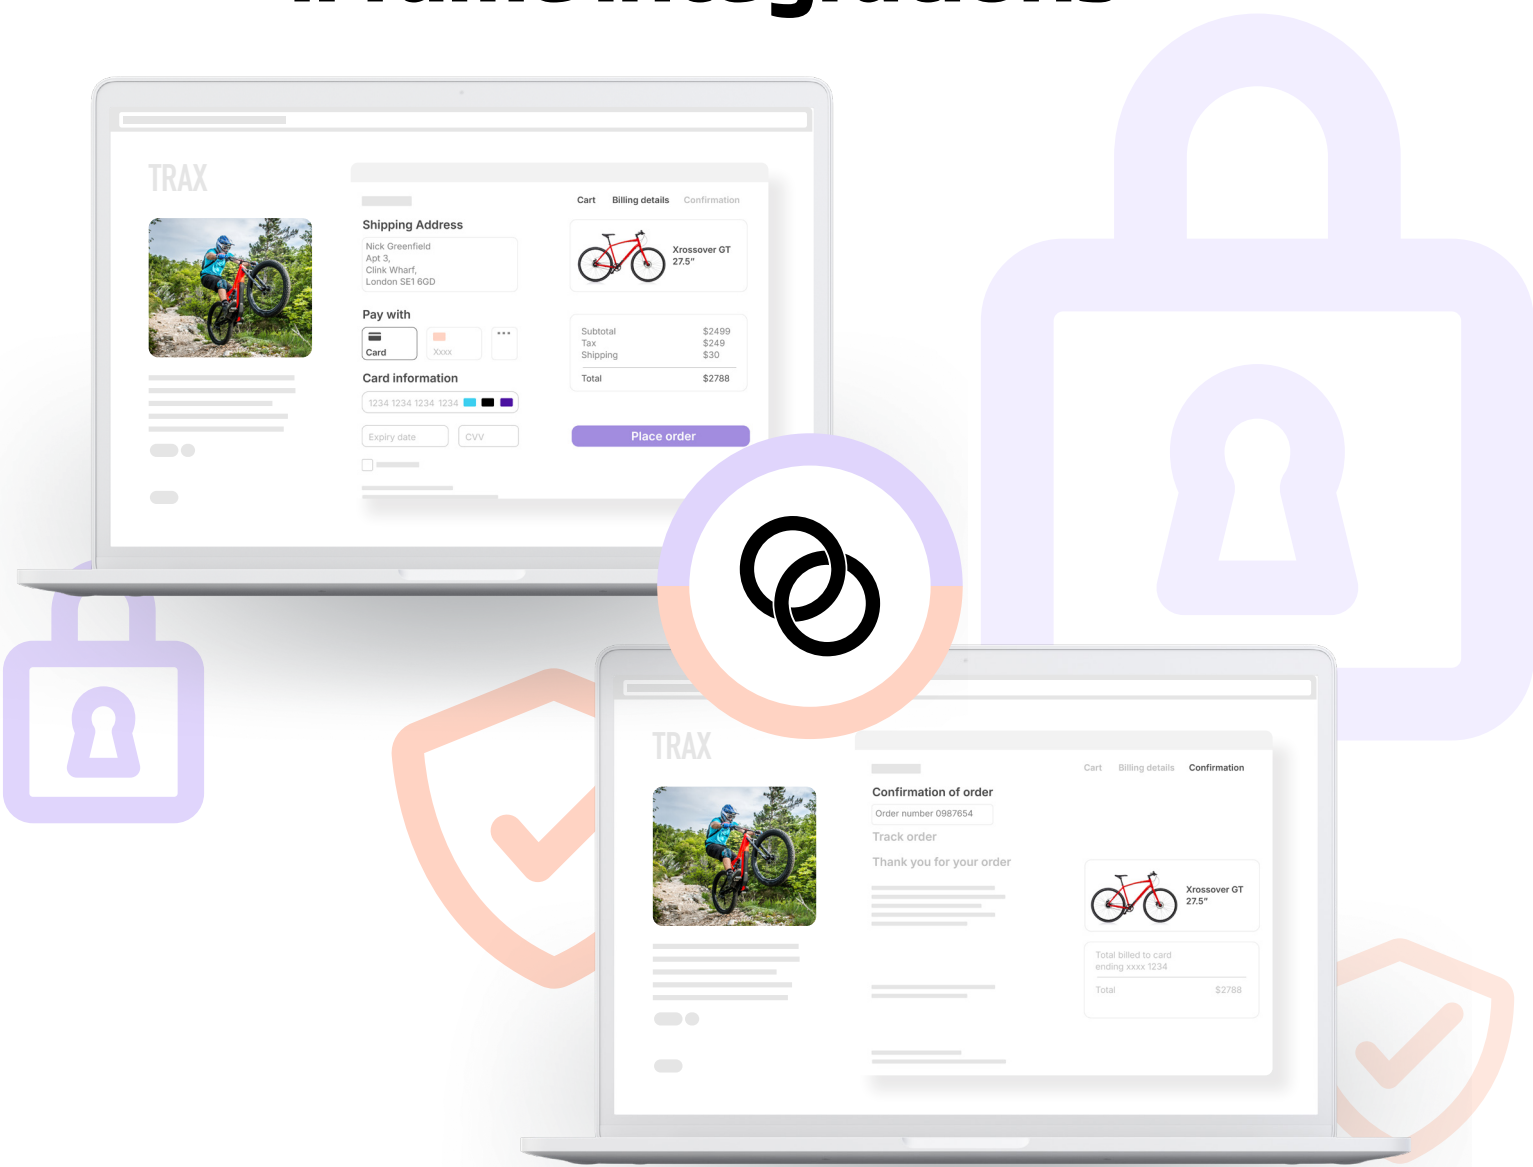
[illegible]

TRAX

Shipping Address

Nick Greenfield
Apt 3,
Clink Wharf,
London SE1 6GD

Pay with

Card

Xxxx

Card information

1234 1234 1234 1234

Expiry date

CVV

Cart Billing details Confirmation

Xrossover GT
27.5"

| Subtotal | \$2499 |
|---|---|
| Tax | \$249 |
| Shipping | \$30 |
| Total | \$2788 |

Place order

TRAX

Cart Billing details Confirmation

Confirmation of order

Order number 0987654

Track order

Thank you for your order

Xrossover GT
27.5"

Total billed to card ending xxxx 1234

Total \$2788